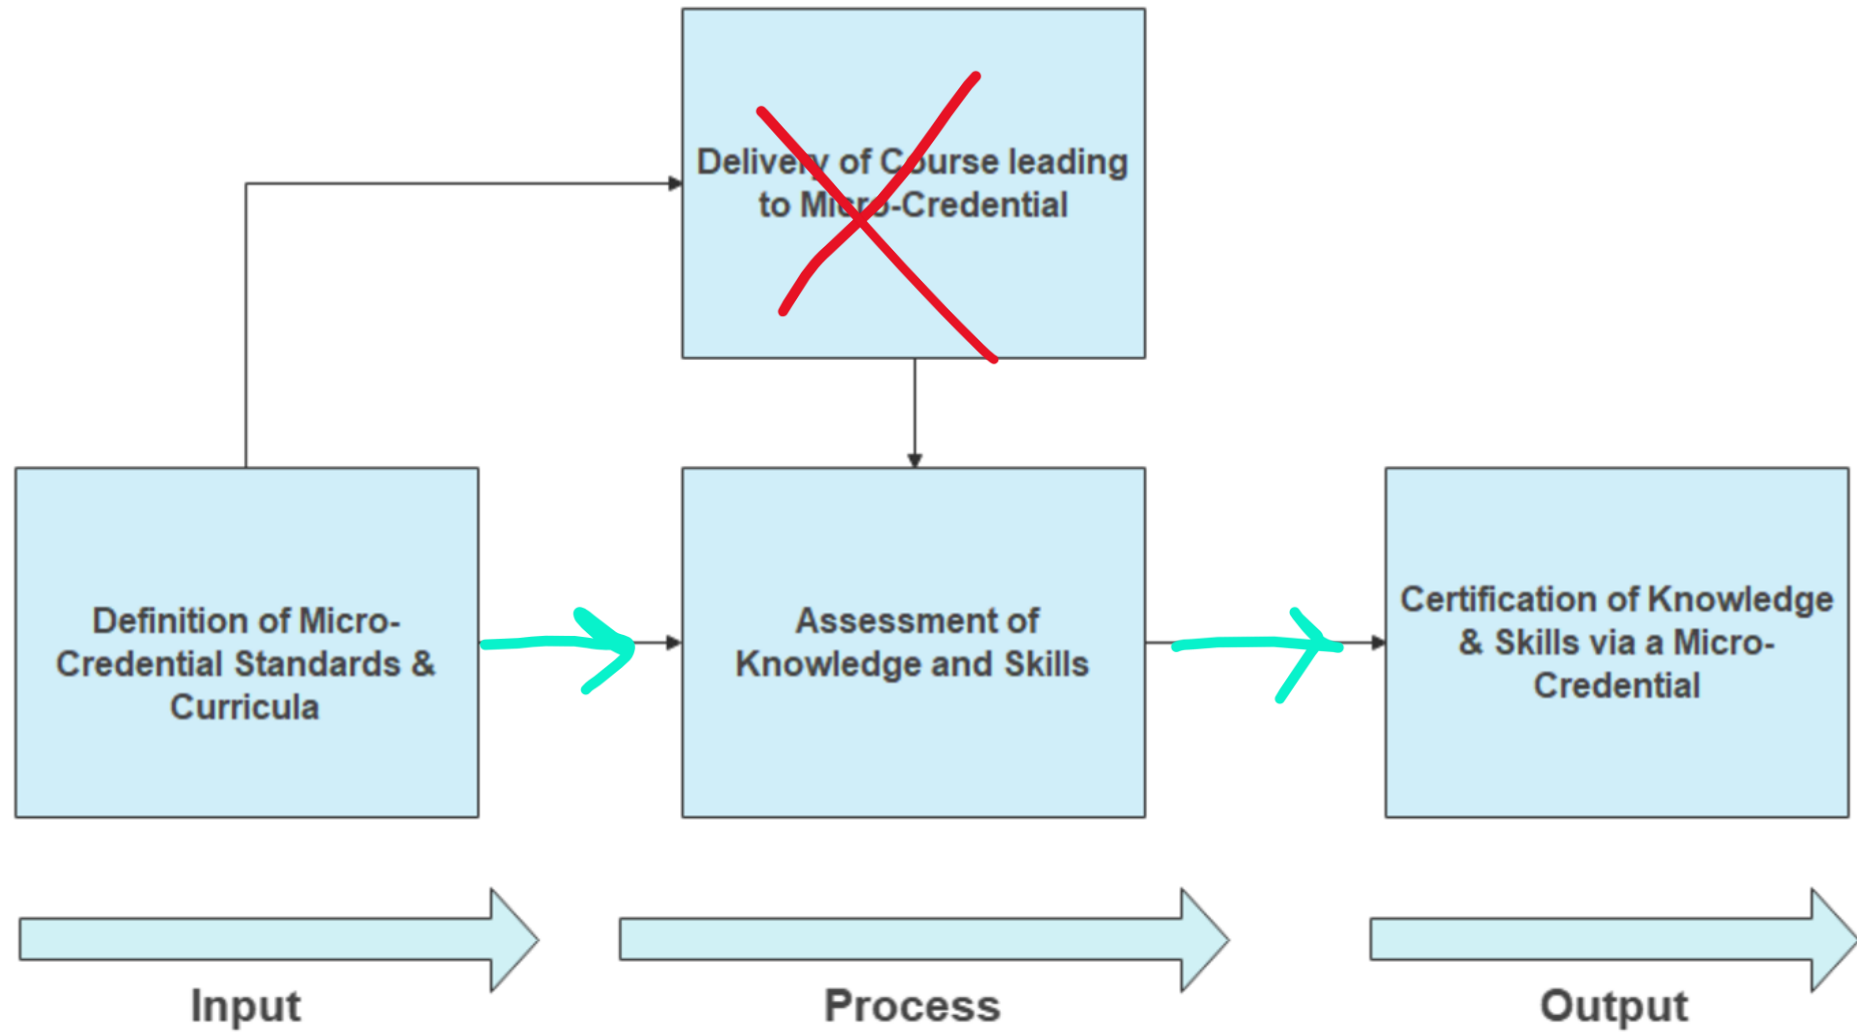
Delivery of Course leading to Micro-Credential

Definition of Micro-Credential Standards & Curricula

Assessment of Knowledge and Skills

Certification of Knowledge & Skills via a Micro-Credential

Input

Process

Output